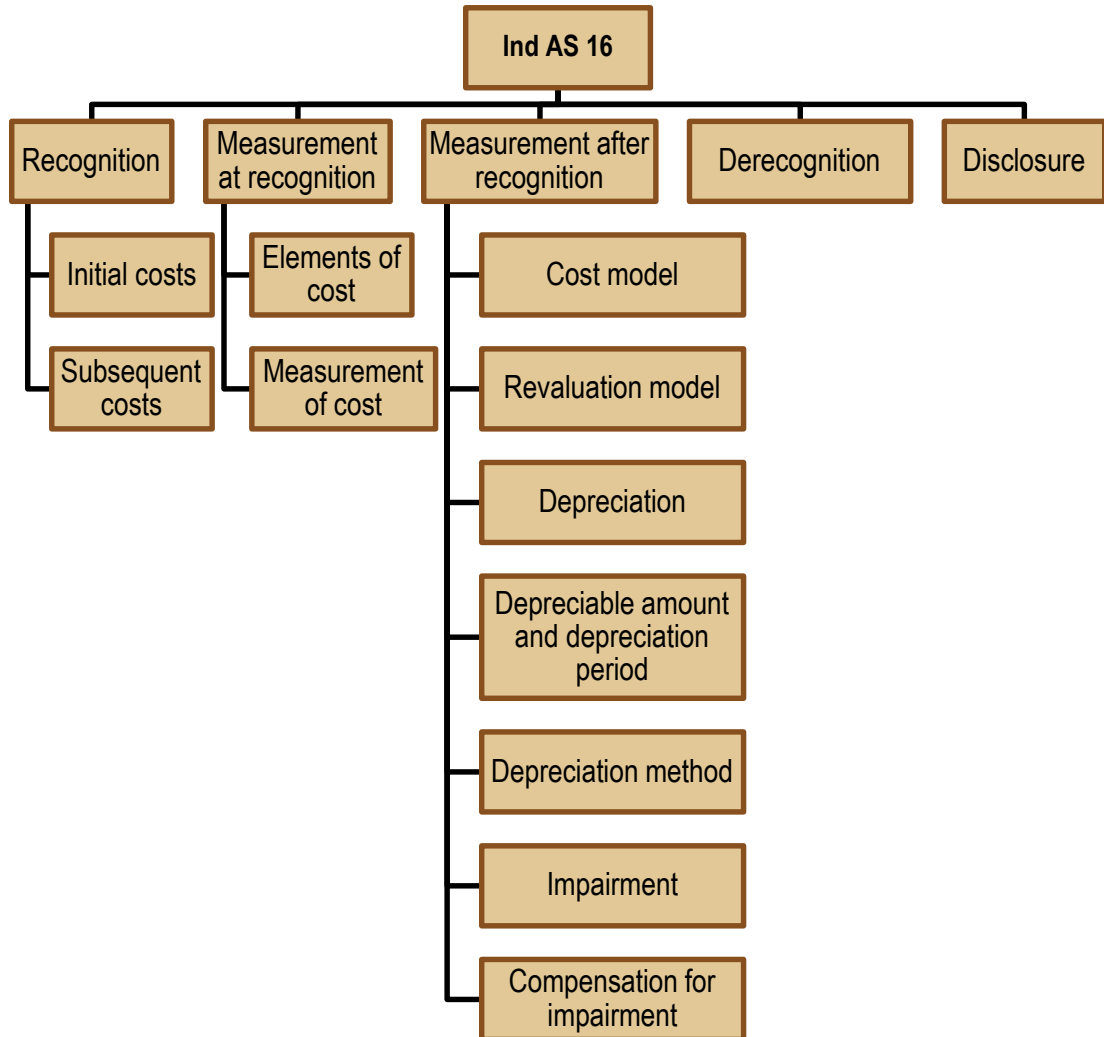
Ind AS 16

Recognition

Initial costs

Subsequent costs

Measurement at recognition

Elements of cost

Measurement of cost

Measurement after recognition

Cost model

Revaluation model

Depreciation

Depreciable amount and depreciation period

Depreciation method

Impairment

Compensation for impairment

Derecognition

Disclosure